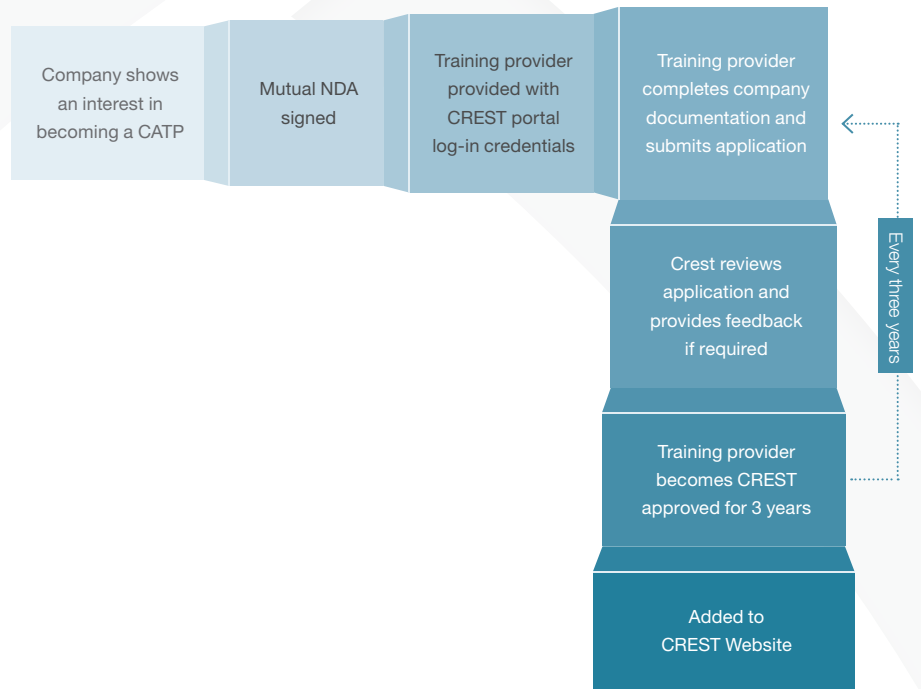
Company shows an interest in becoming a CATP

Mutual NDA signed

Training provider provided with CREST portal log-in credentials

Training provider completes company documentation and submits application

Crest reviews application and provides feedback if required

Training provider becomes CREST approved for 3 years

Added to CREST Website

Every three years